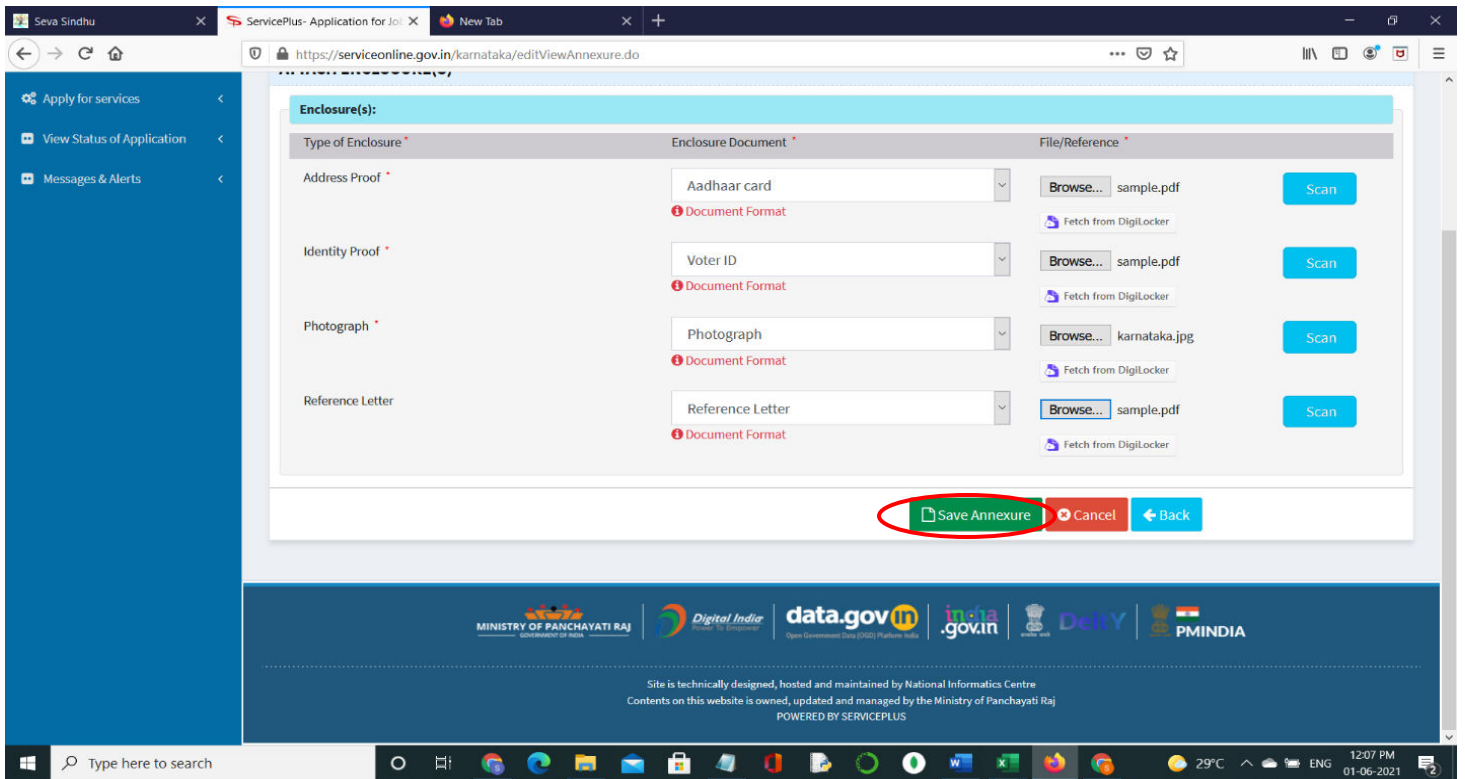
Seva Sindhu
ServicePlus- Application for Jo
New Tab

https://serviceonline.gov.in/karnataka/editViewAnnexure.do

Apply for services
View Status of Application
Messages & Alerts

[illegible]

Enclosure(s):

| Type of Enclosure * | Enclosure Document * | File/Reference * | |
|---|---|---|---|
| Address Proof * | Aadhaar card<br>Document Format | Browse... sample.pdf<br>Fetch from DigiLocker | Scan |
| Identity Proof * | Voter ID<br>Document Format | Browse... sample.pdf<br>Fetch from DigiLocker | Scan |
| Photograph * | Photograph<br>Document Format | Browse... karnataka.jpg<br>Fetch from DigiLocker | Scan |
| Reference Letter | Reference Letter<br>Document Format | Browse... sample.pdf<br>Fetch from DigiLocker | Scan |

Save Annexure
Cancel
Back

MINISTRY OF PANCHAYATI RAJ
GOVERNMENT OF INDIA
Digital India
Power To Empower
data.gov.in
Open Government Data (OGD) Platform India
india.gov.in
DeitY
PMINDIA

Site is technically designed, hosted and maintained by National Informatics Centre
Contents on this website is owned, updated and managed by the Ministry of Panchayati Raj
POWERED BY SERVICEPLUS

Type here to search
29°C ENG 12:07 PM 01-06-2021